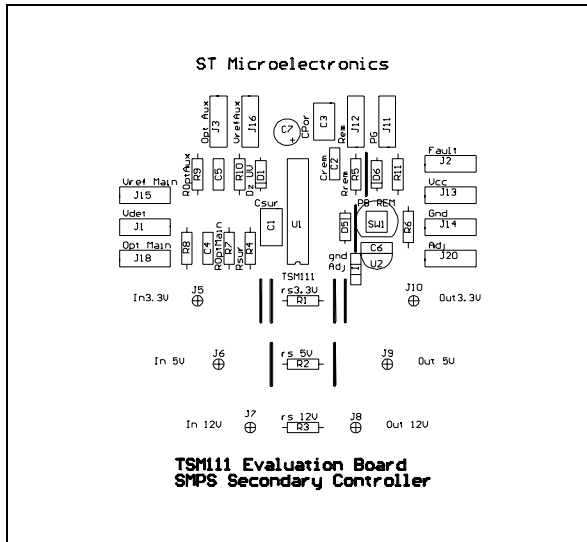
ST Microelectronics

Opt Aux
J3
VrefAux
J16
C7
CPor
C3
Rem
J12
PG
J11
Fault
J2
Vref Main
J15
ROptAux
R9
C5
R10
Dz UV
D1
Crem
C2
Rrem
R5
D6
R11
Vcc
J13
Vdet
J1
Csur
C1
U1
PB REM
SW1
Gnd
J14
D5
R6
C6
Opt Main
J18
R8
C4
ROptMain
R7
Rsur
R4
TSM111
gnd
Adj
U2
Adj
J20
I1
J5
In3.3V
rs3.3V
R1
J10
Out3.3V
In 5V
J6
rs 5V
R2
J9
Out 5V
J7
In 12V
rs 12V
R3
J8
Out 12V

TSM111 Evaluation Board
SMPS Secondary Controller